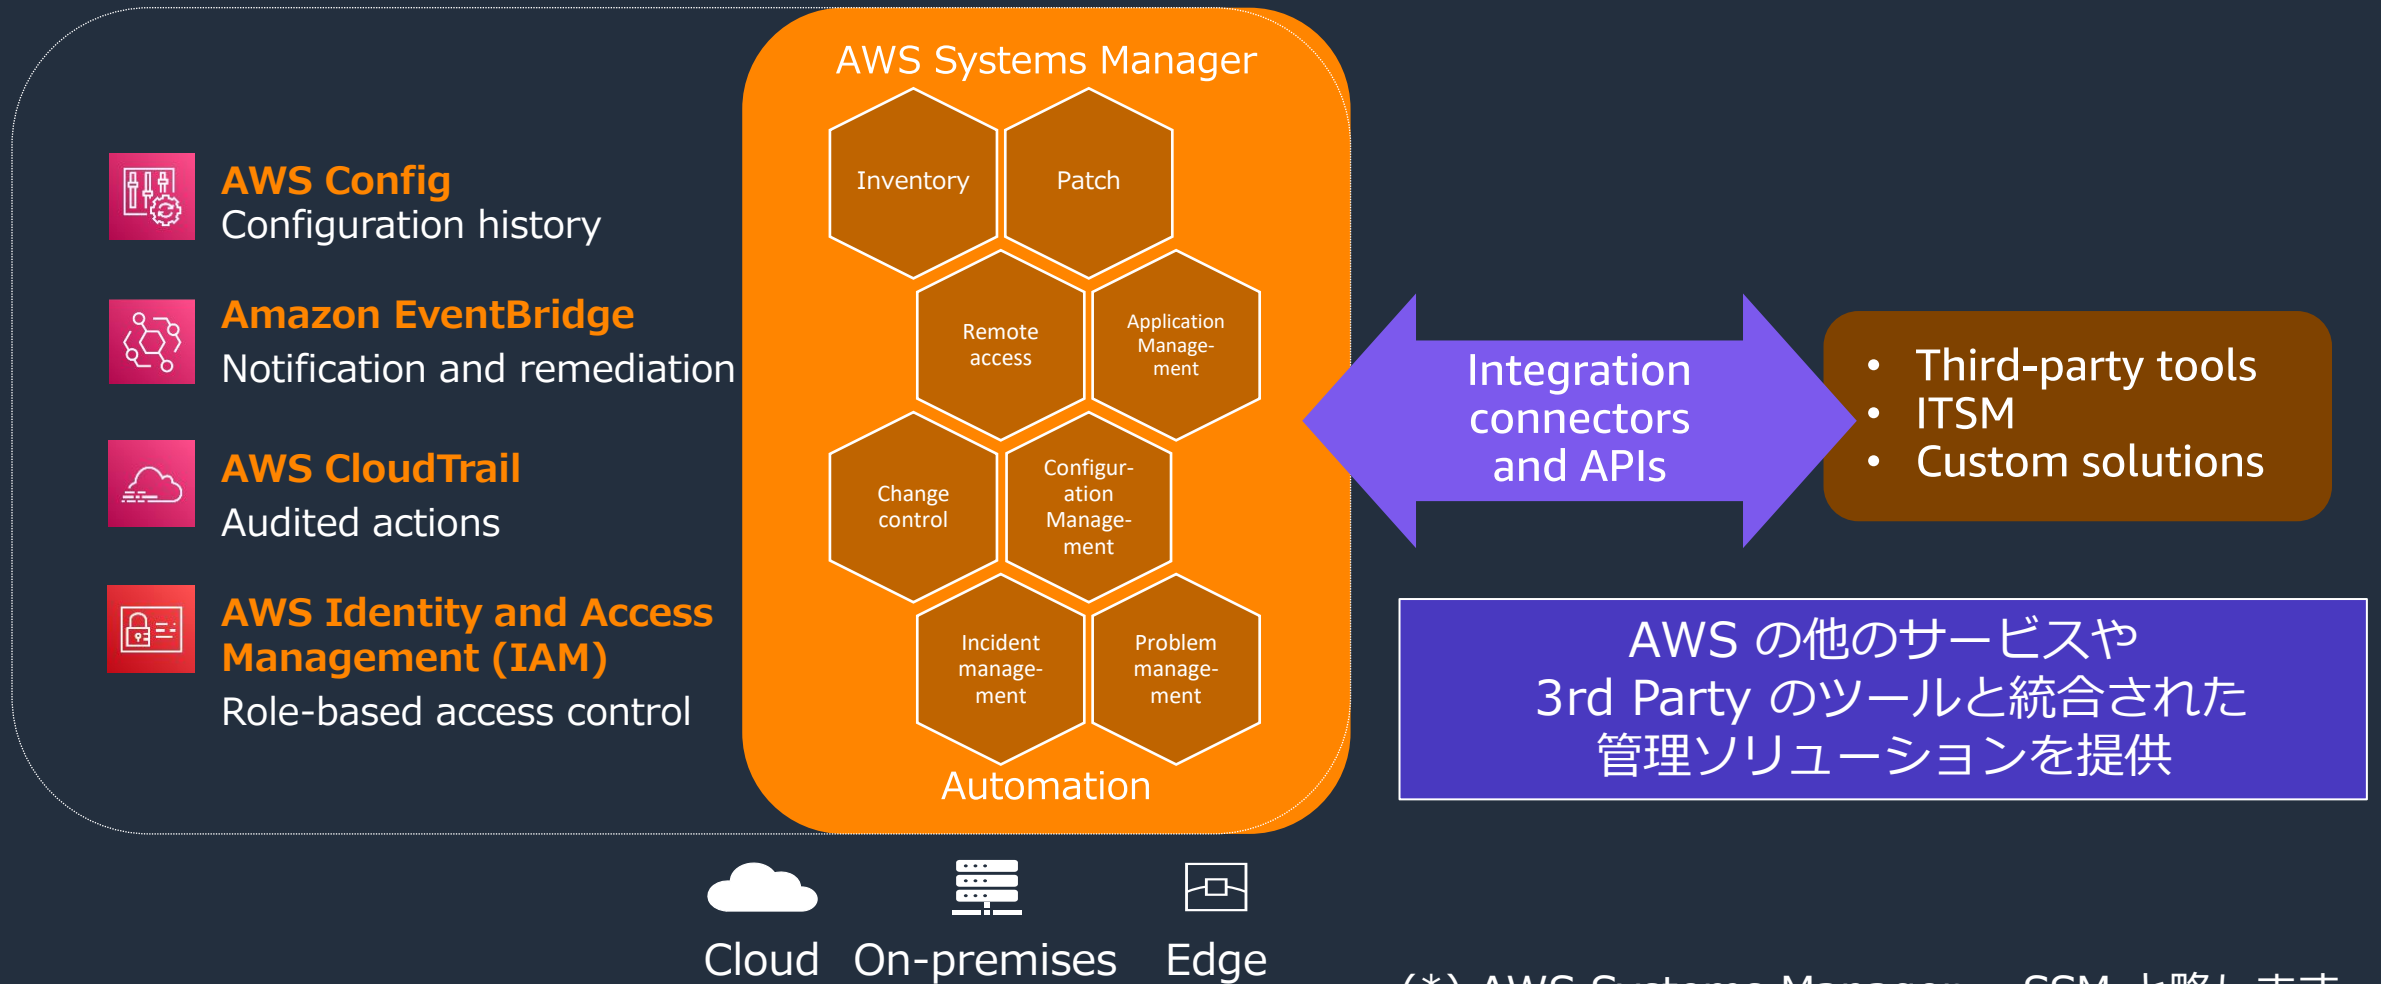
AWS Config
Configuration history

Amazon EventBridge
Notification and remediation

AWS CloudTrail
Audited actions

AWS Identity and Access Management (IAM)
Role-based access control

AWS Systems Manager

Inventory

Patch

Remote access

Application Management

Change control

Configuration Management

Incident management

Problem management

Automation

Integration connectors and APIs

• Third-party tools
• ITSM
• Custom solutions

AWS の他のサービスや
3rd Party のツールと統合された
管理ソリューションを提供

Cloud

On-premises

Edge

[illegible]